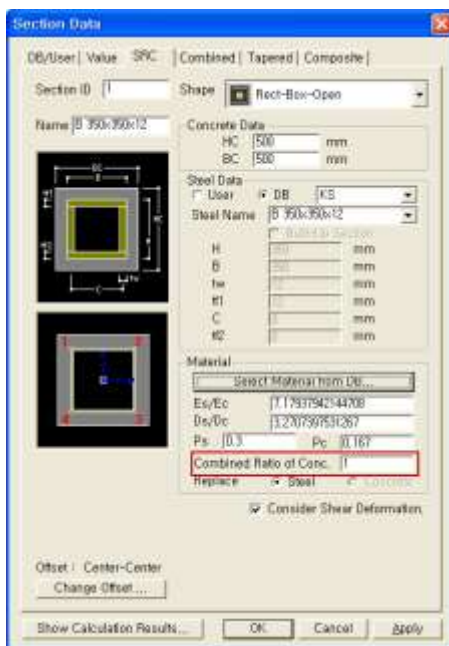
Section Data

DB/User | Value | SRC | Combined | Tapered | Composite |

Section ID 1
Shape Rect-Box-Open

Name B 350x350x12

Concrete Data
HC 500 mm
BC 500 mm

Steel Data
User DB KS
Steel Name B 350x350x12
Built-up Section
H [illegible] mm
B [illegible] mm
tw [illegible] mm
tf1 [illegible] mm
C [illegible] mm
tf2 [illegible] mm

Material
Select Material from DB...
Es/Ec 7.17937942144708
Ds/Dc 3.2707397531267
Ps 0.3
Pc 0.167
Combined Ratio of Conc. 1
Replace Steel Concrete

Consider Shear Deformation

Offset : Center-Center
Change Offset ...

Show Calculation Results... OK Cancel Apply